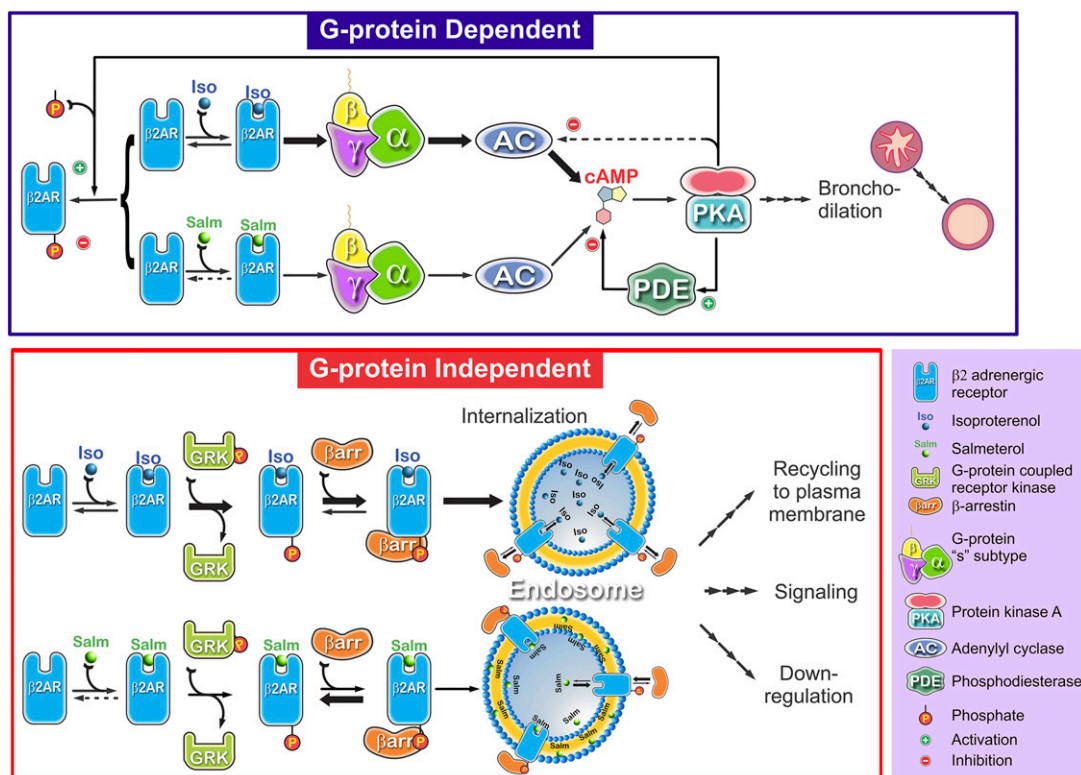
G-protein Dependent

P
+
β2AR
P
−
β2AR
Iso
Iso
β2AR
β
γ
α
AC
−
cAMP
PKA
Broncho-dilation
β2AR
Salm
Salm
β2AR
β
γ
α
AC
−
PDE
+

G-protein Independent

β2AR
Iso
Iso
β2AR
GRK
P
GRK
Iso
β2AR
P
βarr
Iso
β2AR
βarr
P
Internalization
Iso
Iso
Iso
Iso
Iso
Iso
Endosome
Recycling to plasma membrane
Signaling
Down-regulation
β2AR
Salm
Salm
β2AR
GRK
P
GRK
Salm
β2AR
P
βarr
Salm
β2AR
βarr
P
Salm
Salm
Salm
Salm
Salm
Salm
Salm

β2AR β2 adrenergic receptor
Iso Isoproterenol
Salm Salmeterol
GRK G-protein coupled receptor kinase
βarr β-arrestin
β γ α G-protein "s" subtype
PKA Protein kinase A
AC Adenylyl cyclase
PDE Phosphodiesterase
P Phosphate
+ Activation
− Inhibition